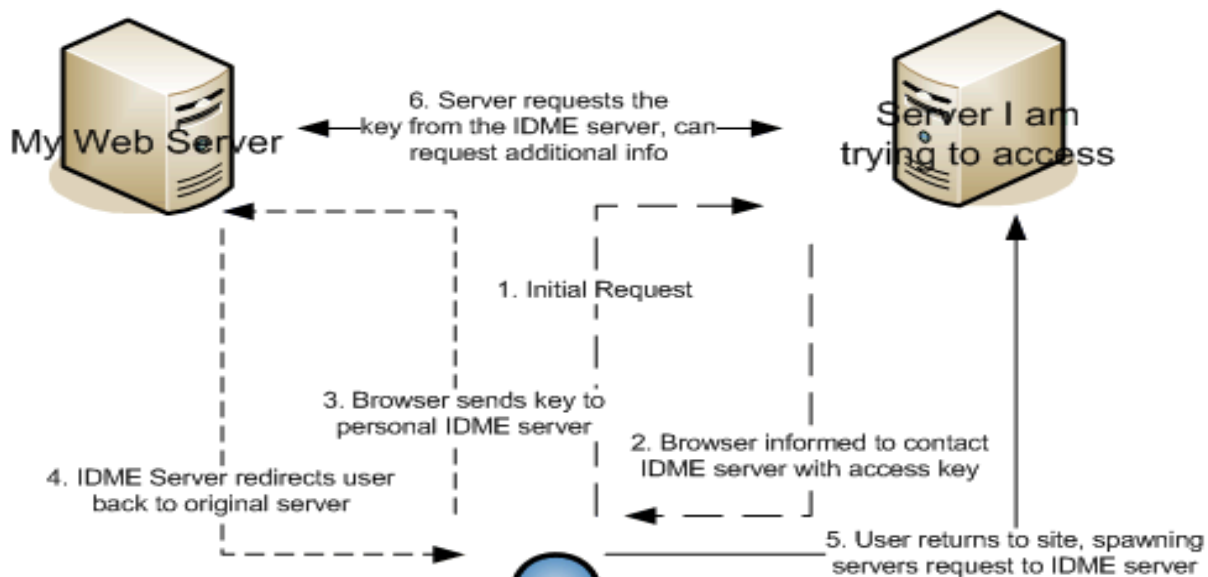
My Web Server

6. Server requests the key from the IDME server, can request additional info

Server I am trying to access

1. Initial Request

3. Browser sends key to personal IDME server

2. Browser informed to contact IDME server with access key

4. IDME Server redirects user back to original server

5. User returns to site, spawning servers request to IDME server